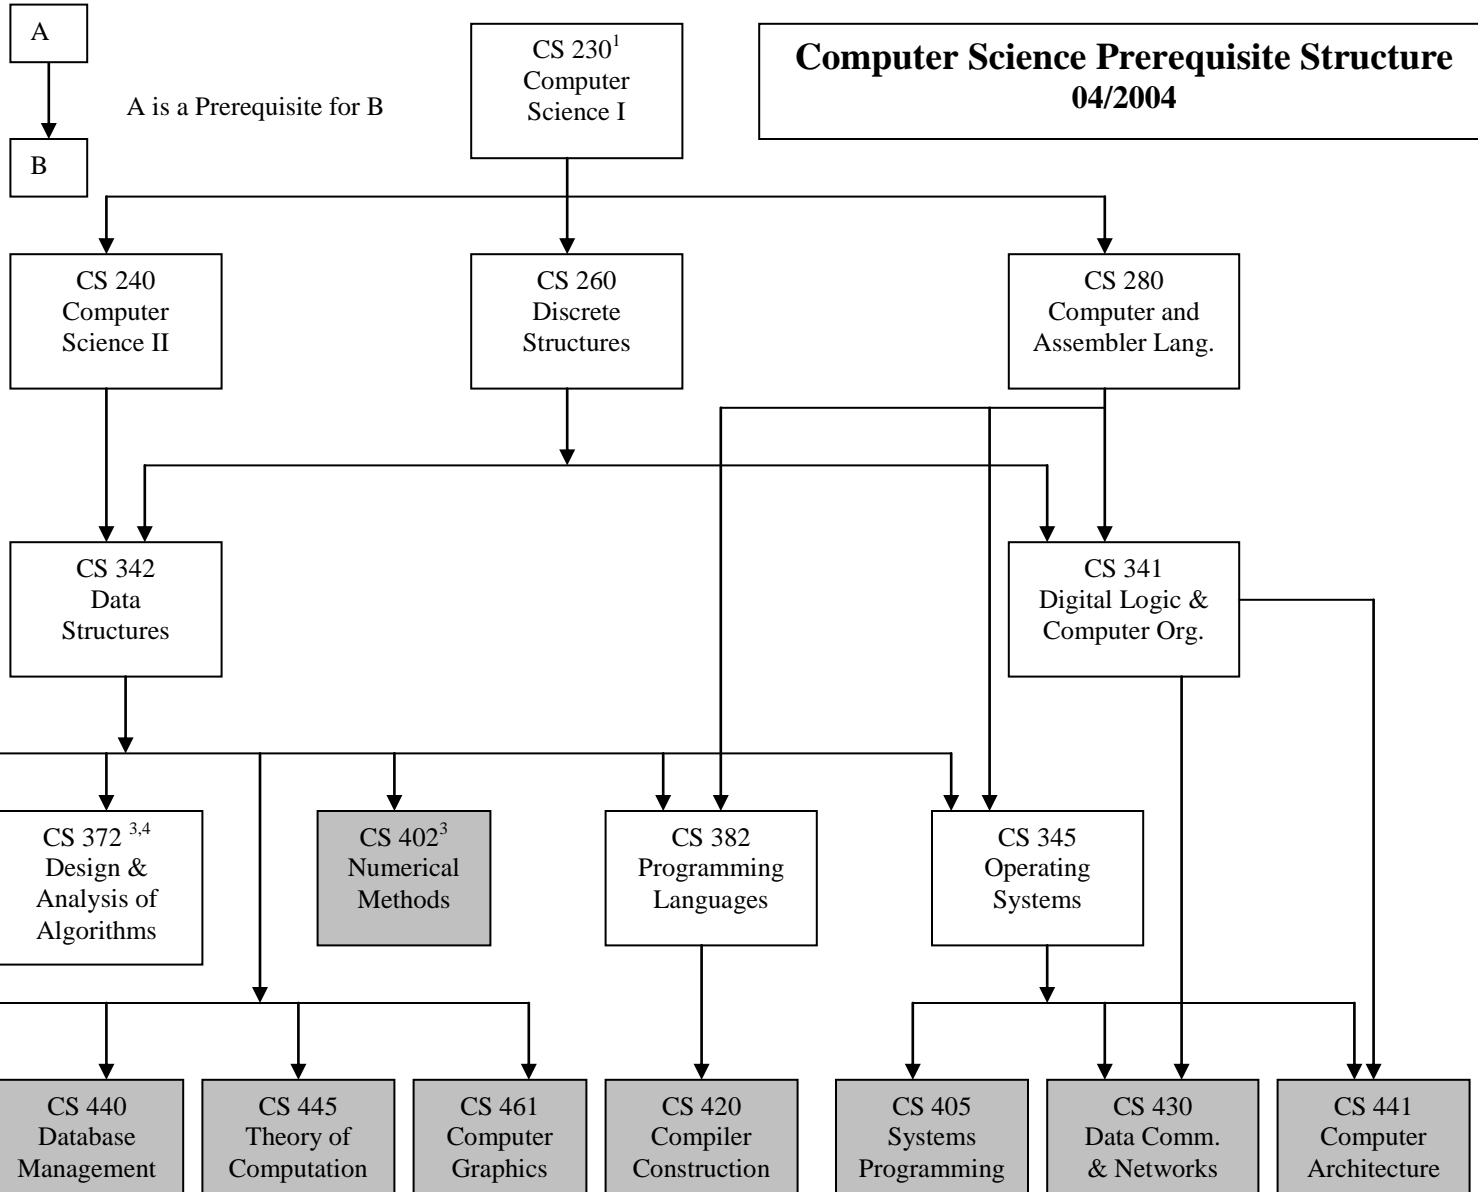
A

A is a Prerequisite for B

B

CS $230^1$ Computer Science I

**Computer Science Prerequisite Structure 04/2004**

CS 240 Computer Science II

CS 260 Discrete Structures

CS 280 Computer and Assembler Lang.

CS 342 Data Structures

CS 341 Digital Logic & Computer Org.

CS $372^{3,4}$ Design & Analysis of Algorithms

CS $402^3$ Numerical Methods

CS 382 Programming Languages

CS 345 Operating Systems

CS 440 Database Management

CS 445 Theory of Computation

CS 461 Computer Graphics

CS 420 Compiler Construction

CS 405 Systems Programming

CS 430 Data Comm. & Networks

CS 441 Computer Architecture